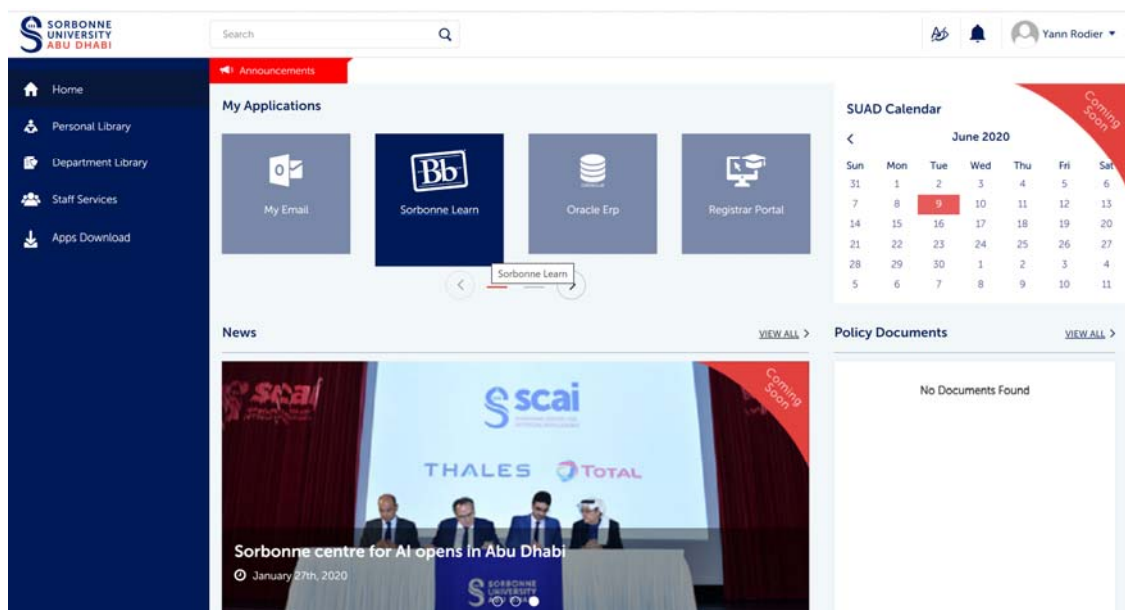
SORBONNE UNIVERSITY ABU DHABI

Search

Yann Rodier

Home
Personal Library
Department Library
Staff Services
Apps Download

Announcements

My Applications

My Email
Bb
Sorbonne Learn
Oracle Erp
Registrar Portal

Sorbonne Learn

SUAD Calendar

Coming Soon

June 2020

| Sun | Mon | Tue | Wed | Thu | Fri | Sat |
|---|---|---|---|---|---|---|
| 31 | 1 | 2 | 3 | 4 | 5 | 6 |
| 7 | 8 | 9 | 10 | 11 | 12 | 13 |
| 14 | 15 | 16 | 17 | 18 | 19 | 20 |
| 21 | 22 | 23 | 24 | 25 | 26 | 27 |
| 28 | 29 | 30 | 1 | 2 | 3 | 4 |
| 5 | 6 | 7 | 8 | 9 | 10 | 11 |

News

VIEW ALL >

Coming Soon

scai

scai

THALES TOTAL

Sorbonne centre for AI opens in Abu Dhabi

January 27th, 2020

SORBONNE UNIVERSITY

Policy Documents

VIEW ALL >

No Documents Found